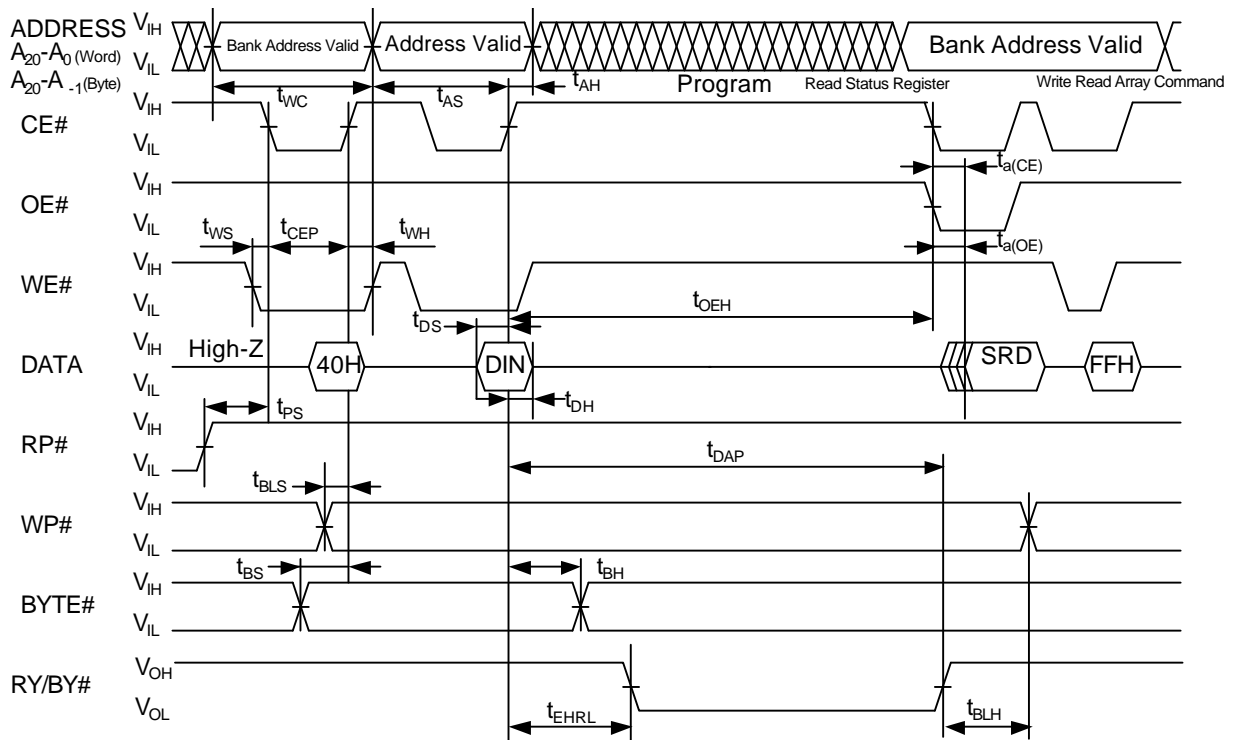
ADDRESS $V_{IH}$
$A_{20}$-$A_0$ (Word) $V_{IL}$
$A_{20}$-$A_{-1}$(Byte)

Bank Address Valid
Address Valid
Bank Address Valid

$t_{WC}$
$t_{AS}$
$t_{AH}$
Program
Read Status Register
Write Read Array Command

CE# $V_{IH}$ $V_{IL}$
$t_{a(CE)}$

OE# $V_{IH}$ $V_{IL}$
$t_{WS}$
$t_{CEP}$
$t_{WH}$
$t_{a(OE)}$

WE# $V_{IH}$ $V_{IL}$
$t_{OEH}$
$t_{DS}$

DATA $V_{IH}$ $V_{IL}$
High-Z
40H
DIN
SRD
FFH
$t_{DH}$

RP# $V_{IH}$ $V_{IL}$
$t_{PS}$
$t_{DAP}$

WP# $V_{IH}$ $V_{IL}$
$t_{BLS}$

BYTE# $V_{IH}$ $V_{IL}$
$t_{BS}$
$t_{BH}$

RY/BY# $V_{OH}$ $V_{OL}$
$t_{EHRL}$
$t_{BLH}$